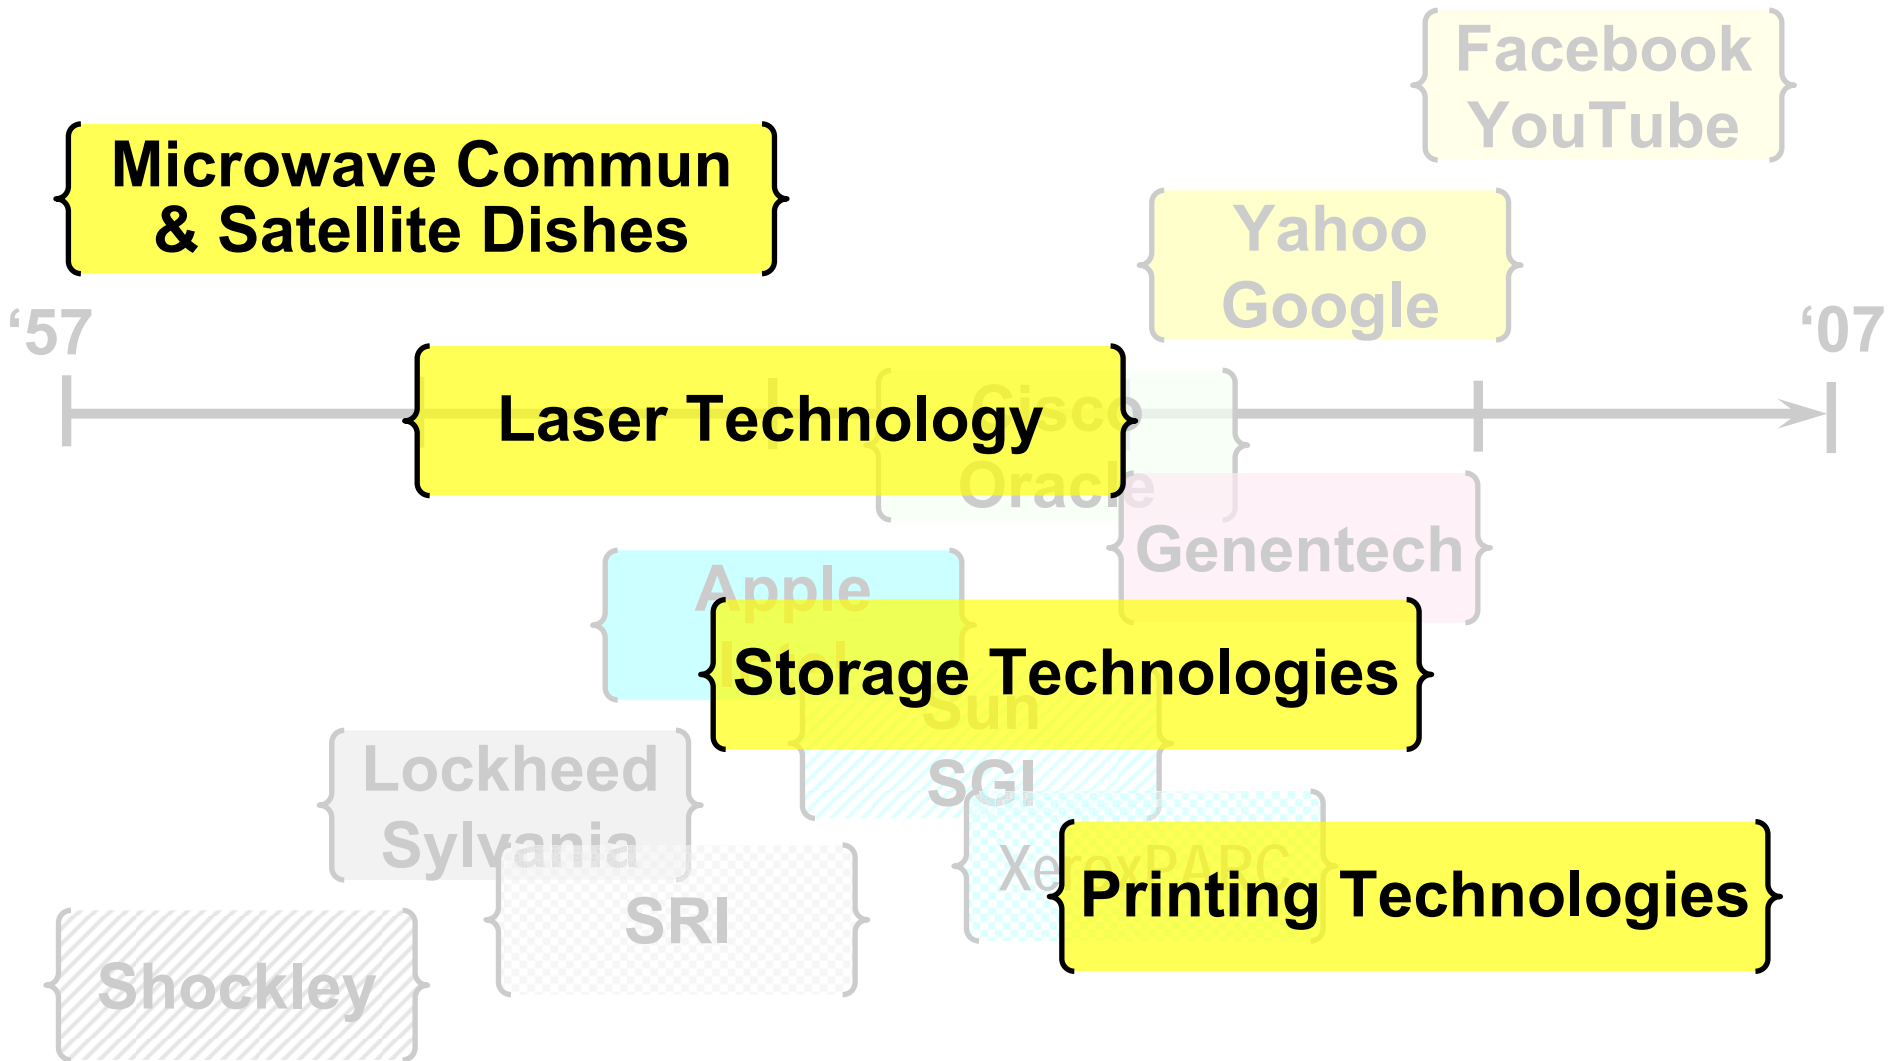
Facebook
YouTube

Microwave Commun
& Satellite Dishes

Yahoo
Google

'57

'07

Laser Technology

Cisco
Oracle

Genentech

Apple

Storage Technologies

Sun
SGI

Lockheed
Sylvania

XeroxPARC

Printing Technologies

SRI

Shockley